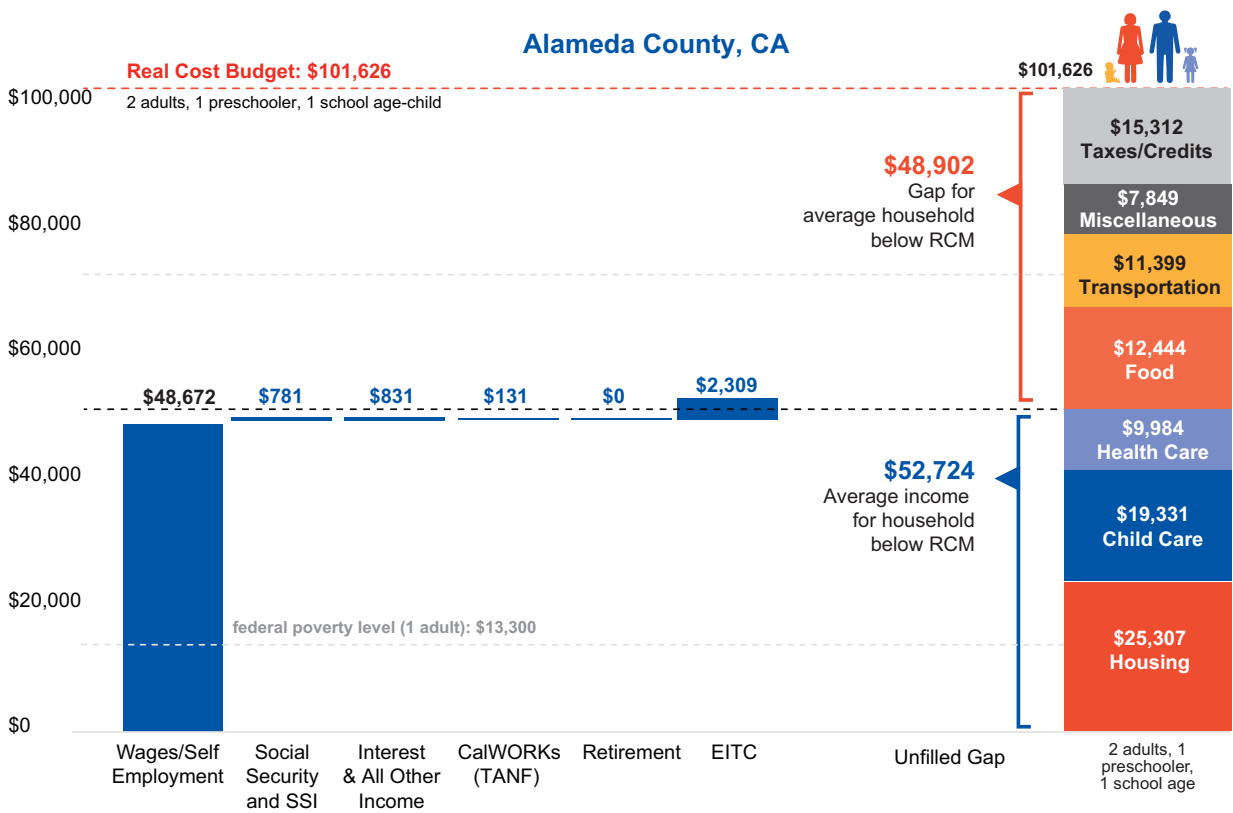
Alameda County, CA

Real Cost Budget: $101,626
2 adults, 1 preschooler, 1 school age-child

$101,626

$100,000
$80,000
$60,000
$40,000
$20,000
$0

$48,672
$781
$831
$131
$0
$2,309

federal poverty level (1 adult): $13,300

$48,902
Gap for average household below RCM

$52,724
Average income for household below RCM

$15,312 Taxes/Credits
$7,849 Miscellaneous
$11,399 Transportation
$12,444 Food
$9,984 Health Care
$19,331 Child Care
$25,307 Housing

Wages/Self Employment
Social Security and SSI
Interest & All Other Income
CalWORKs (TANF)
Retirement
EITC
Unfilled Gap
2 adults, 1 preschooler, 1 school age